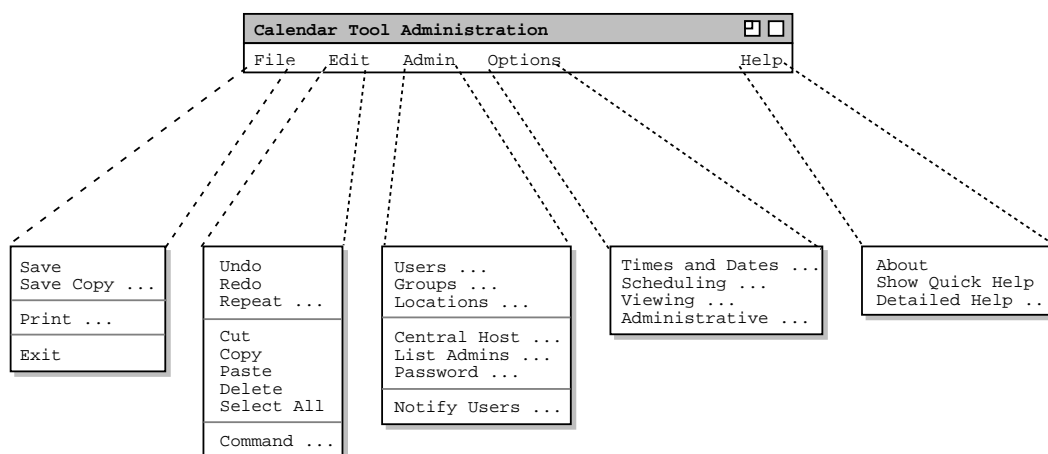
Calendar Tool Administration

File Edit Admin Options Help

Save
Save Copy ...

Print ...

Exit

Undo
Redo
Repeat ...

Cut
Copy
Paste
Delete
Select All

Command ...

Users ...
Groups ...
Locations ...

Central Host ...
List Admins ...
Password ...

Notify Users ...

Times and Dates ...
Scheduling ...
Viewing ...
Administrative ...

About
Show Quick Help
Detailed Help ..